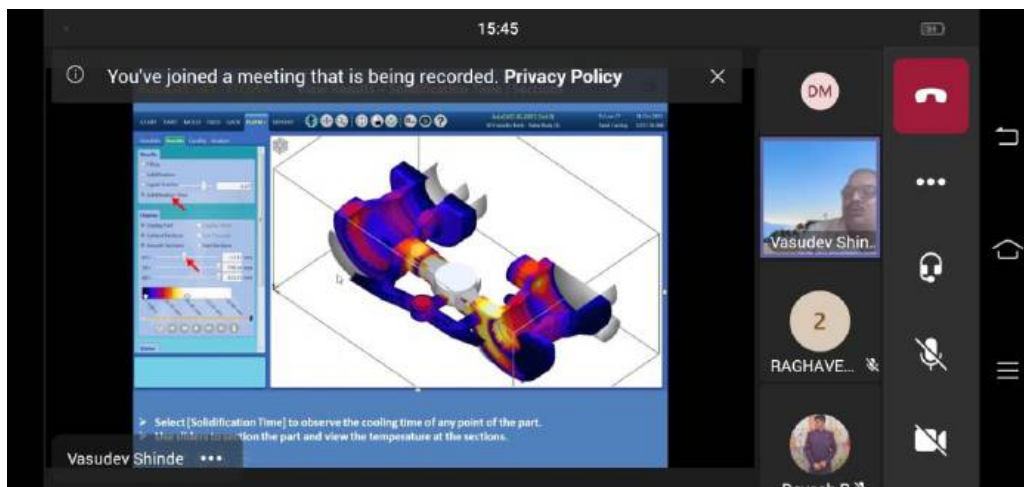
15:45

You've joined a meeting that is being recorded. Privacy Policy

DM

Vasudev Shin...

2

RAGHAVE...

Select [Solidification Time] to observe the cooling time of any point of the part.

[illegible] section the part and view the temperature at the sections.

Vasudev Shinde •••

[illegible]